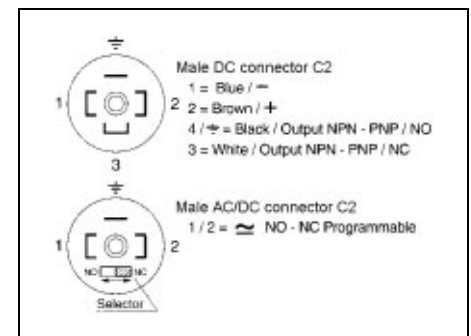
⏚

1 2

3

Male DC connector C2
1 = Blue / −
2 = Brown / +
4 / ⏚ = Black / Output NPN - PNP / NO
3 = White / Output NPN - PNP / NC

⏚

1 2

NO NC

Selector

Male AC/DC connector C2
1 / 2 = ≃ NO - NC Programmable